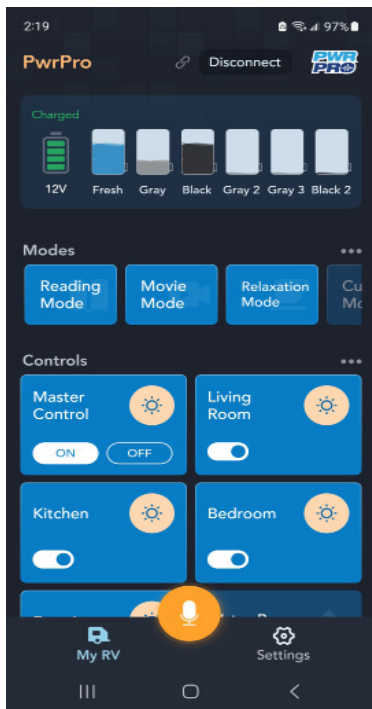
2:19
97%

PwrPro
Disconnect
PWR PRO

Charged
12V
Fresh
Gray
Black
Gray 2
Gray 3
Black 2

Modes
Reading Mode
Movie Mode
Relaxation Mode
Cu Mo

Controls
Master Control
ON
OFF
Living Room
Kitchen
Bedroom

My RV
Settings